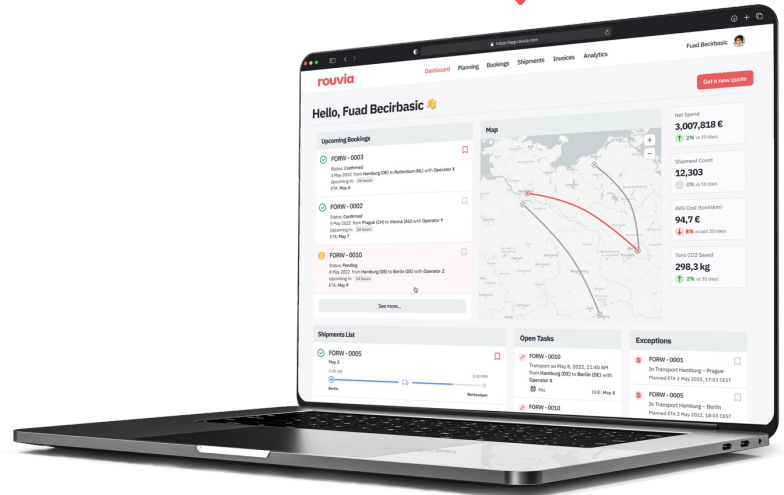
https://app.rouvia.com

rouvia

Dashboard Planning Bookings Shipments Invoices Analytics

Fuad Becirbasic

Get a new quote

Hello, Fuad Becirbasic 👋

Upcoming Bookings

FORW - 0003
Status: Confirmed
3 May 2022 from Hamburg (DE) to Rotterdam (NL) with Operator X
Upcoming in 24 hours
ETA: May 4

FORW - 0002
Status: Confirmed
5 May 2022 from Prague (CH) to Vienna (AU) with Operator Y
Upcoming in 24 hours
ETA: May 7

FORW - 0010
Status: Pending
8 May 2022 from Hamburg (DE) to Berlin (DE) with Operator Z
Upcoming in 24 hours
ETA: May 9

See more...

Map

Net Spend
3,007,818 €
2% vs 30 days

Shipment Count
12,303
0% vs 30 days

AVG Cost (tons/km)
94,7 €
8% vs last 30 days

Tons CO2 Saved
298,3 kg
2% vs 30 days

Shipments List

FORW - 0005
May 2
Berlin
Rotterdam

Open Tasks

FORW - 0010
Transport on May 8, 2022, 11:40 AM from Hamburg (DE) to Berlin (DE) with Operator X
PAL
DUE: May 8

FORW - 0010

Exceptions

FORW - 0001
In Transport Hamburg – Prague
Planned ETA 2 May 2022, 17:03 CEST

FORW - 0005
In Transport Hamburg – Berlin
Planned ETA 2 May 2022, 18:03 CEST